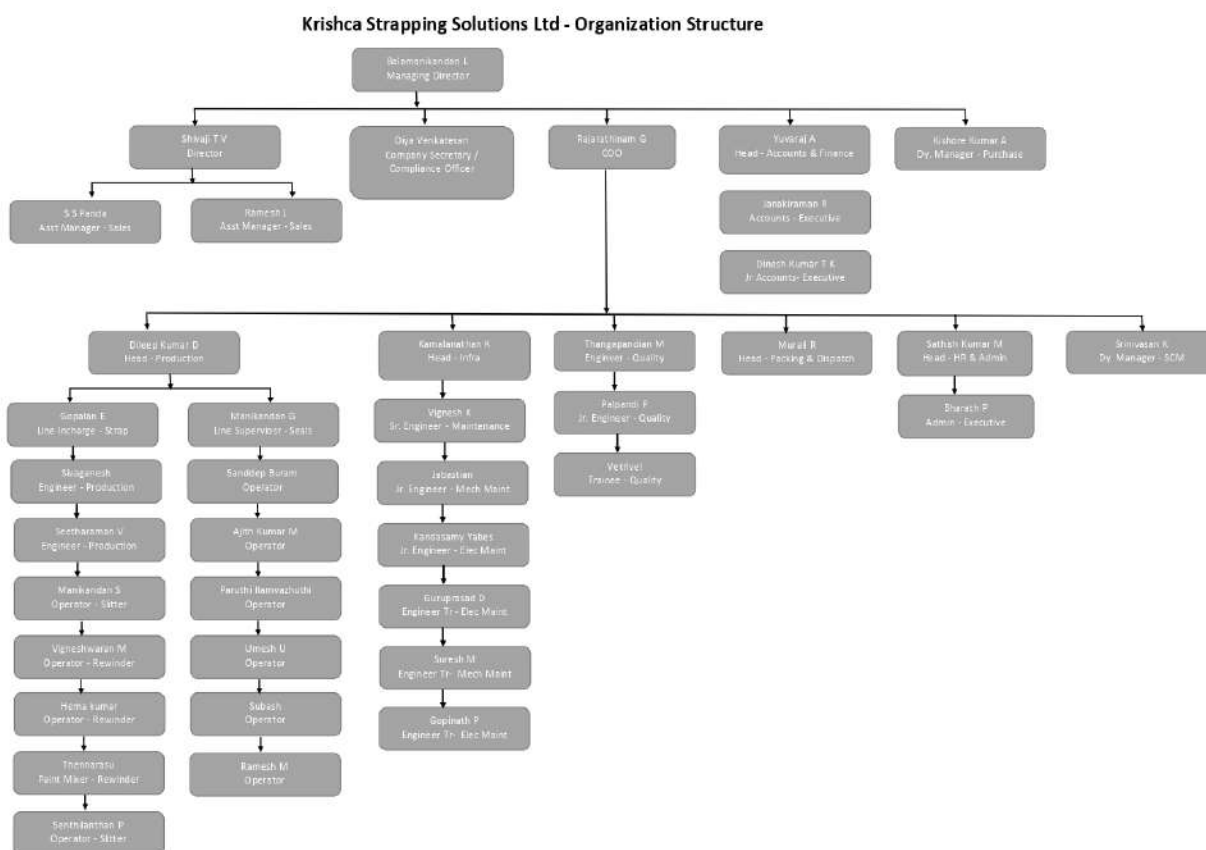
Krishca Strapping Solutions Ltd - Organization Structure

Balamanikandan L
Managing Director

Shivaji T V
Director

Diya Venkatesan
Company Secretary / Compliance Officer

Rajarathinam G
COO

Yuvaraj A
Head - Accounts & Finance

Kishore Kumar A
Dy. Manager - Purchase

S S Panda
Asst Manager - Sales

Ramesh I
Asst Manager - Sales

Janakiraman R
Accounts - Executive

Dinesh Kumar T K
Jr Accounts- Executive

Dileep Kumar D
Head - Production

Kamalanathan K
Head - Infra

Thangapandian M
Engineer - Quality

Murali R
Head - Packing & Dispatch

Sathish Kumar M
Head - HR & Admin

Srinivasan K
Dy. Manager - SCM

Gopalan E
Line Incharge - Strap

Manikandan G
Line Supervisor - Seals

Vignesh K
Sr. Engineer - Maintenance

Palpandi P
Jr. Engineer - Quality

Bharath P
Admin - Executive

Sivaganesh
Engineer - Production

Sanddep Buram
Operator

Jabastian
Jr. Engineer - Mech Maint

Vetrivel
Trainee - Quality

Seetharaman V
Engineer - Production

Ajith Kumar M
Operator

Kandasamy Yabes
Jr. Engineer - Elec Maint

Manikandan S
Operator - Slitter

Paruthi Ilamvazhuthi
Operator

Guruprasad D
Engineer Tr - Elec Maint

Vigneshwaran M
Operator - Rewinder

Umesh U
Operator

Suresh M
Engineer Tr- Mech Maint

Hema kumar
Operator - Rewinder

Subash
Operator

Gopinath P
Engineer Tr- Elec Maint

Thennarasu
Paint Mixer - Rewinder

Ramesh M
Operator

Senthilanthan P
Operator - Slitter